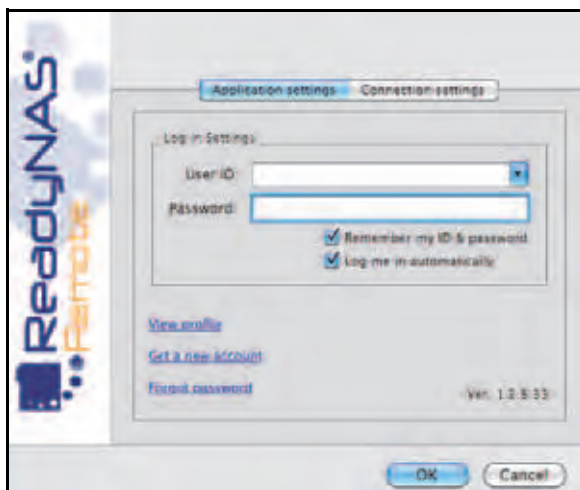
ReadyNAS® Remote

Application settings | Connection settings

Log in Settings

User ID

Password:

Remember my ID & password

Log me in automatically

View profile

Get a new account

Forgot password

Ver. 1.0.5.33

OK

Cancel